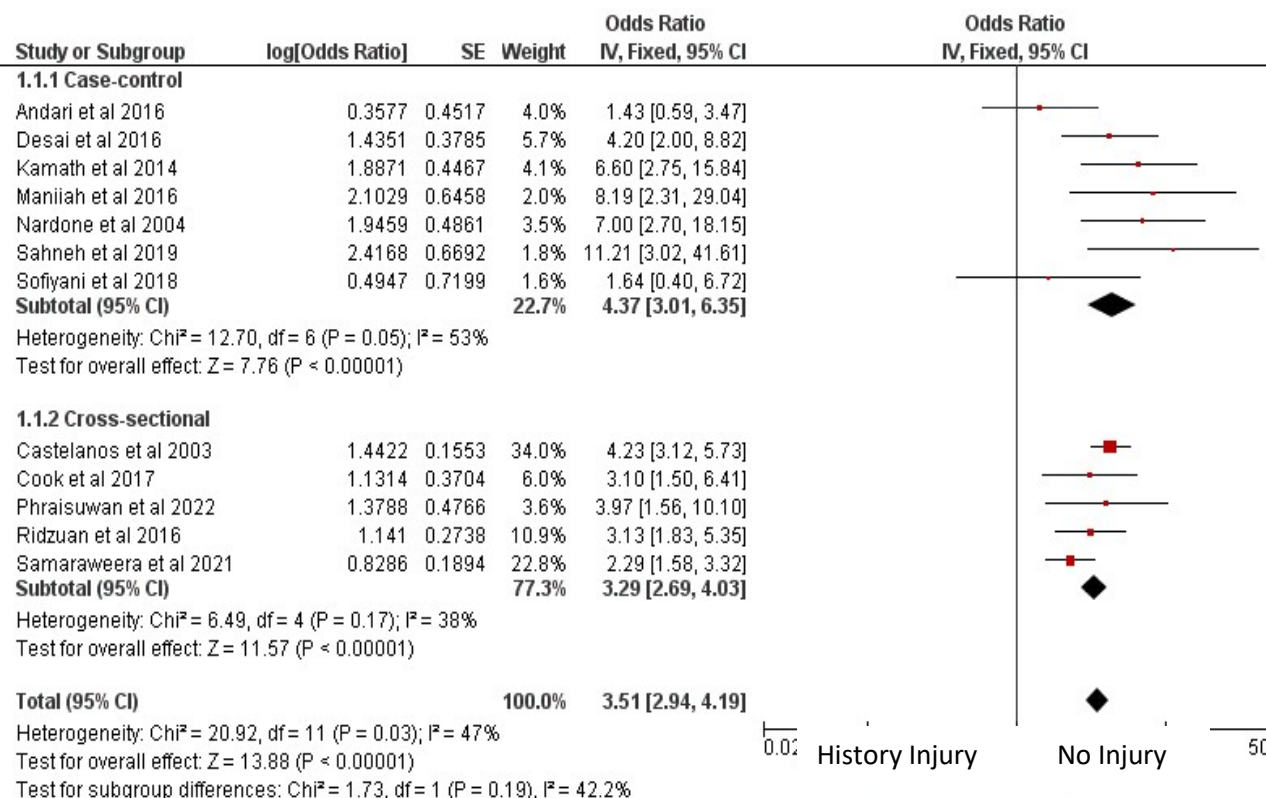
| Study or Subgroup | log[Odds Ratio] | SE | Weight | Odds Ratio IV, Fixed, 95% CI |
|---|---|---|---|---|
| **1.1.1 Case-control** | | | | |
| Andari et al 2016 | 0.3577 | 0.4517 | 4.0% | 1.43 [0.59, 3.47] |
| Desai et al 2016 | 1.4351 | 0.3785 | 5.7% | 4.20 [2.00, 8.82] |
| Kamath et al 2014 | 1.8871 | 0.4467 | 4.1% | 6.60 [2.75, 15.84] |
| Maniiah et al 2016 | 2.1029 | 0.6458 | 2.0% | 8.19 [2.31, 29.04] |
| Nardone et al 2004 | 1.9459 | 0.4861 | 3.5% | 7.00 [2.70, 18.15] |
| Sahneh et al 2019 | 2.4168 | 0.6692 | 1.8% | 11.21 [3.02, 41.61] |
| Sofiyani et al 2018 | 0.4947 | 0.7199 | 1.6% | 1.64 [0.40, 6.72] |
| **Subtotal (95% CI)** | | | **22.7%** | **4.37 [3.01, 6.35]** |

Heterogeneity: Chi² = 12.70, df = 6 (P = 0.05); I² = 53%
Test for overall effect: Z = 7.76 (P < 0.00001)

| Study or Subgroup | log[Odds Ratio] | SE | Weight | Odds Ratio IV, Fixed, 95% CI |
|---|---|---|---|---|
| **1.1.2 Cross-sectional** | | | | |
| Castelanos et al 2003 | 1.4422 | 0.1553 | 34.0% | 4.23 [3.12, 5.73] |
| Cook et al 2017 | 1.1314 | 0.3704 | 6.0% | 3.10 [1.50, 6.41] |
| Phraisuwan et al 2022 | 1.3788 | 0.4766 | 3.6% | 3.97 [1.56, 10.10] |
| Ridzuan et al 2016 | 1.141 | 0.2738 | 10.9% | 3.13 [1.83, 5.35] |
| Samaraweera et al 2021 | 0.8286 | 0.1894 | 22.8% | 2.29 [1.58, 3.32] |
| **Subtotal (95% CI)** | | | **77.3%** | **3.29 [2.69, 4.03]** |

Heterogeneity: Chi² = 6.49, df = 4 (P = 0.17); I² = 38%
Test for overall effect: Z = 11.57 (P < 0.00001)

**Total (95% CI)** **100.0%** **3.51 [2.94, 4.19]**
Heterogeneity: Chi² = 20.92, df = 11 (P = 0.03); I² = 47%
Test for overall effect: Z = 13.88 (P < 0.00001)
Test for subgroup differences: Chi² = 1.73, df = 1 (P = 0.19), I² = 42.2%

Odds Ratio
IV, Fixed, 95% CI

0.02 History Injury No Injury 50